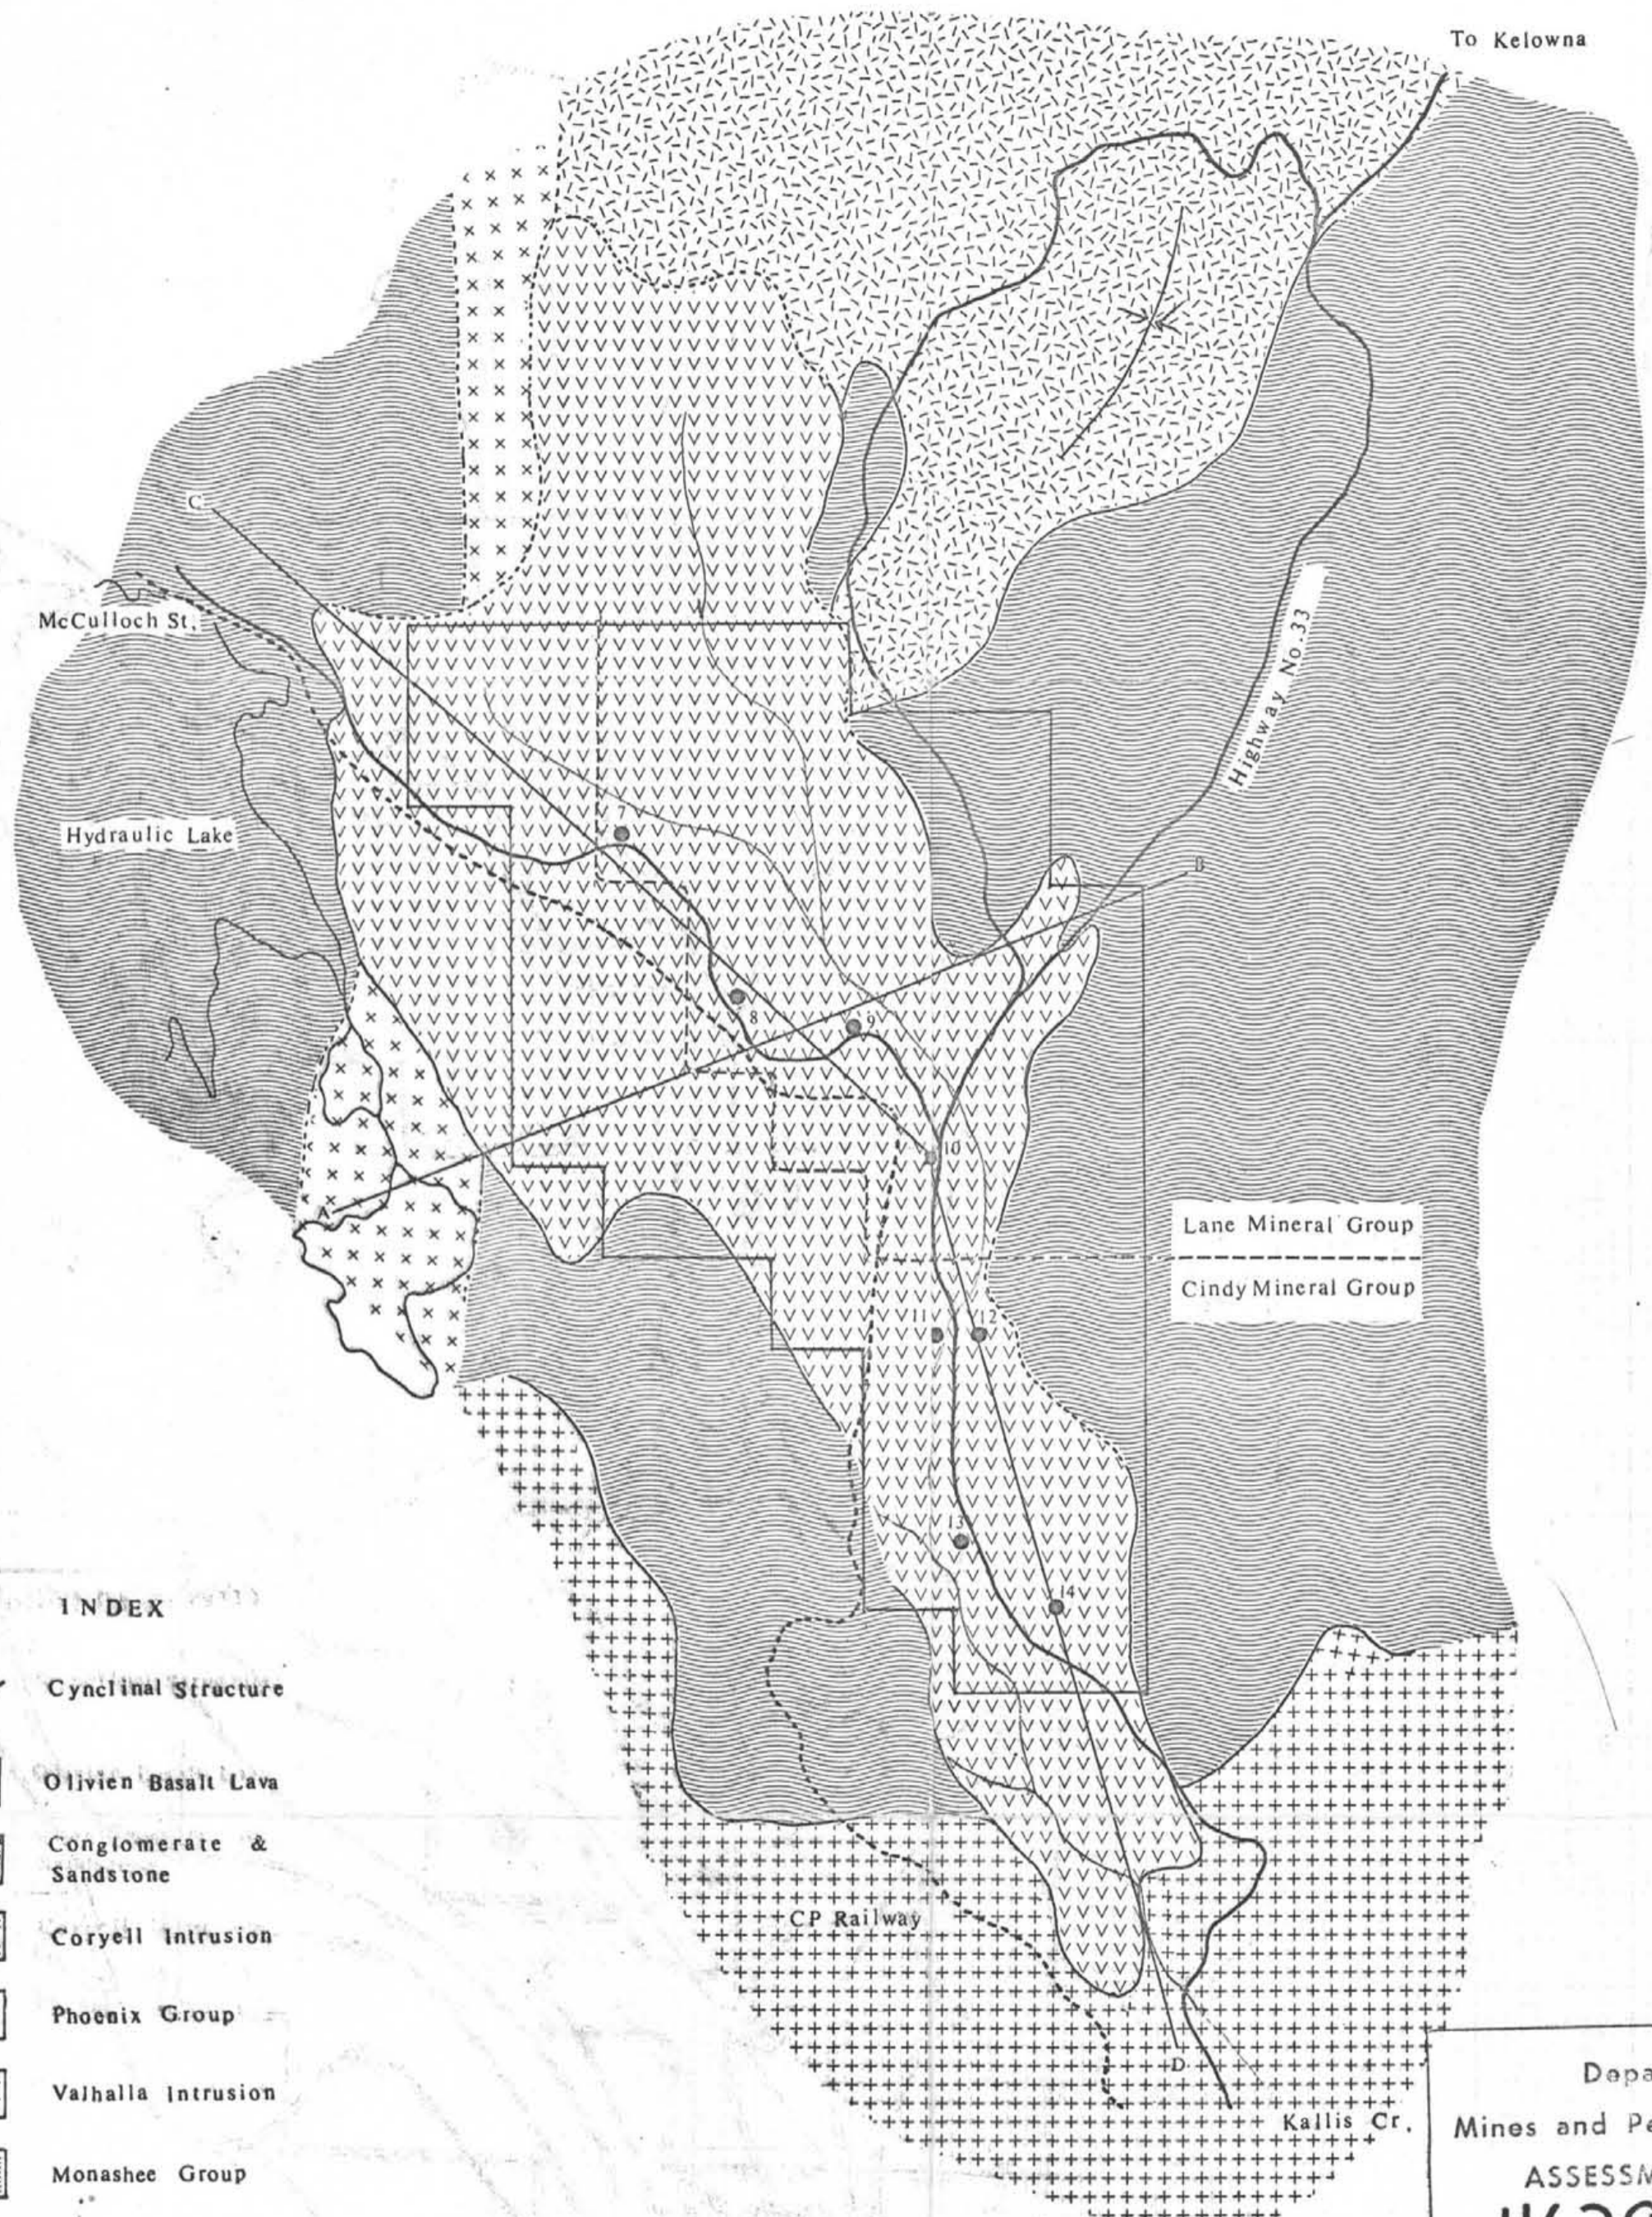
To Kelowna

C

McCulloch St.

Highway No. 33

Hydraulic Lake

7

B

8

9

A

10

Lane Mineral Group

Cindy Mineral Group

11

12

13

14

CP Railway

D

Kallis Cr.

INDEX

Cynclinal Structure

Olivien Basalt Lava

Conglomerate & Sandstone

Coryell Intrusion

Phoenix Group

Valhalla Intrusion

Monashee Group

Depa

Mines and Pe

ASSESSM

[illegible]